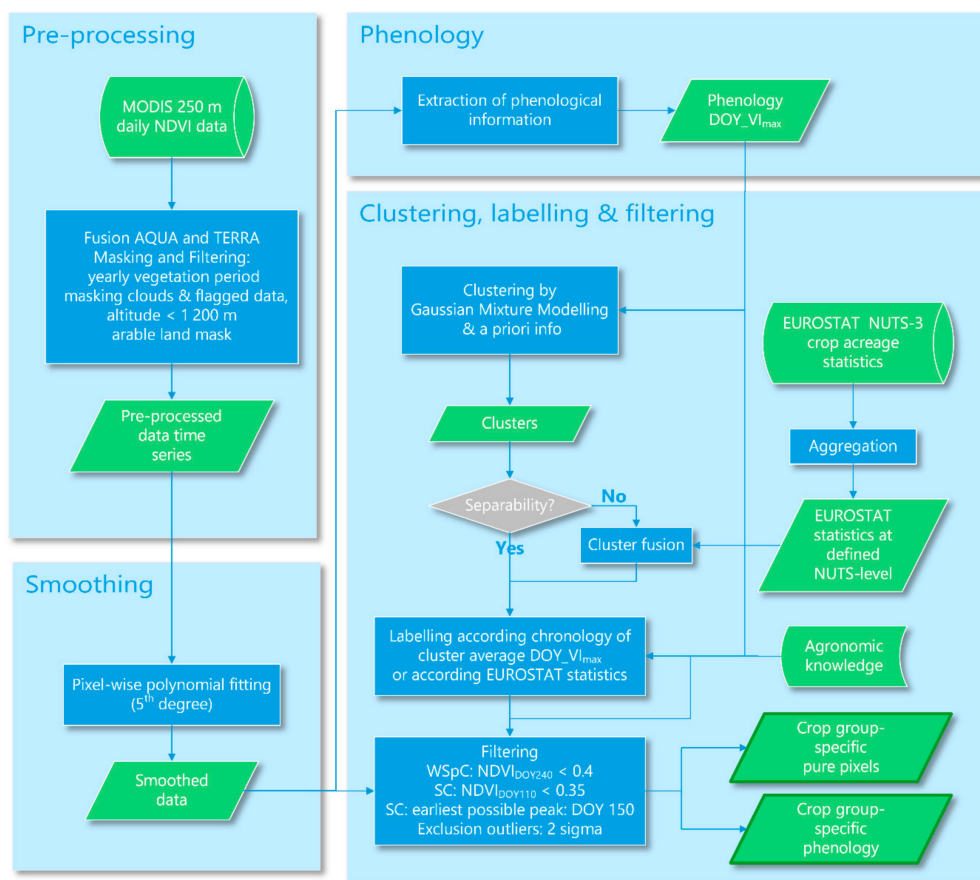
Pre-processing

MODIS 250 m daily NDVI data

Fusion AQUA and TERRA Masking and Filtering: yearly vegetation period masking clouds & flagged data, altitude < 1 200 m arable land mask

Pre-processed data time series

Smoothing

Pixel-wise polynomial fitting ($5^{th}$ degree)

Smoothed data

Phenology

Extraction of phenological information

Phenology DOY_VI$_{max}$

Clustering, labelling & filtering

Clustering by Gaussian Mixture Modelling & a priori info

EUROSTAT NUTS-3 crop acreage statistics

Clusters

Aggregation

Separability?

No

Yes

Cluster fusion

EUROSTAT statistics at defined NUTS-level

Labelling according chronology of cluster average DOY_VI$_{max}$ or according EUROSTAT statistics

Agronomic knowledge

Filtering
WSpC: NDVI$_{DOY240}$ < 0.4
SC: NDVI$_{DOY110}$ < 0.35
SC: earliest possible peak: DOY 150
Exclusion outliers: 2 sigma

Crop group-specific pure pixels

Crop group-specific phenology